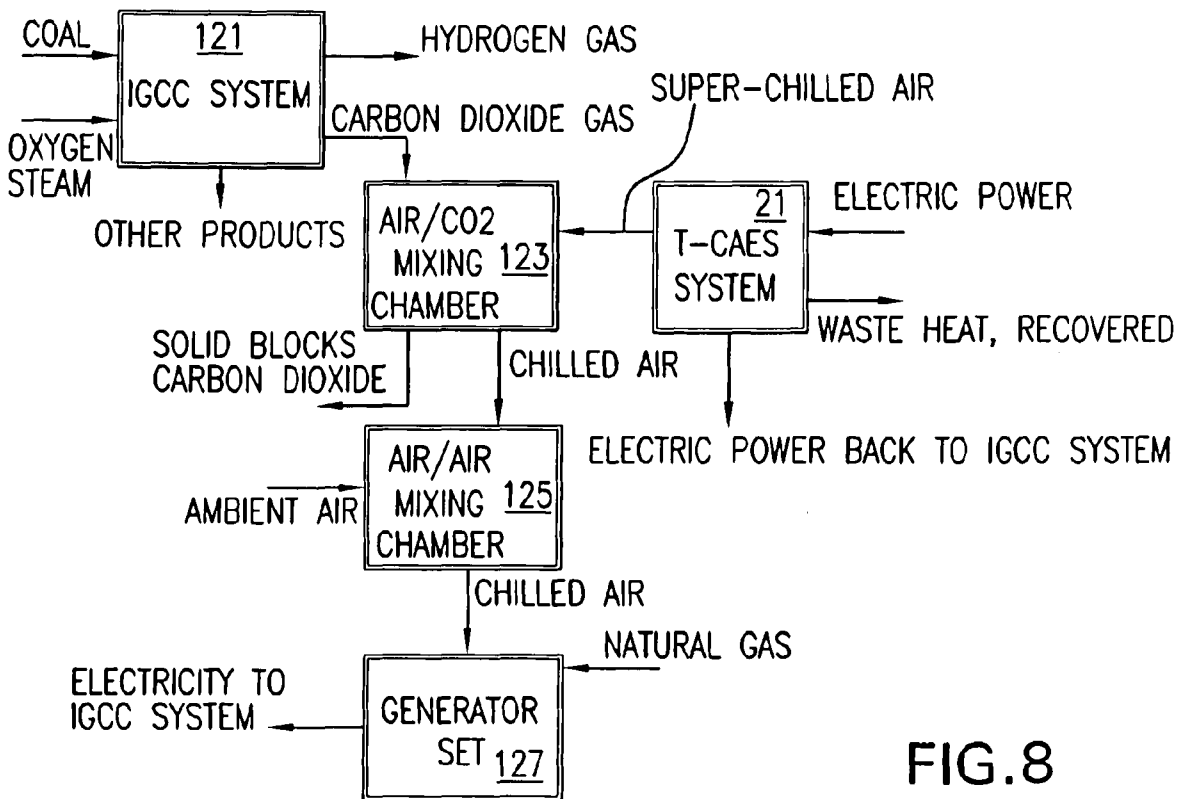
COAL

121
IGCC SYSTEM

HYDROGEN GAS

OXYGEN
STEAM

CARBON DIOXIDE GAS

SUPER-CHILLED AIR

OTHER PRODUCTS

AIR/CO2
MIXING 123
CHAMBER

21
T-CAES
SYSTEM

ELECTRIC POWER

WASTE HEAT, RECOVERED

SOLID BLOCKS
CARBON DIOXIDE

CHILLED AIR

ELECTRIC POWER BACK TO IGCC SYSTEM

AMBIENT AIR

AIR/AIR
MIXING 125
CHAMBER

CHILLED AIR

NATURAL GAS

ELECTRICITY TO
IGCC SYSTEM

GENERATOR
SET 127

FIG.8